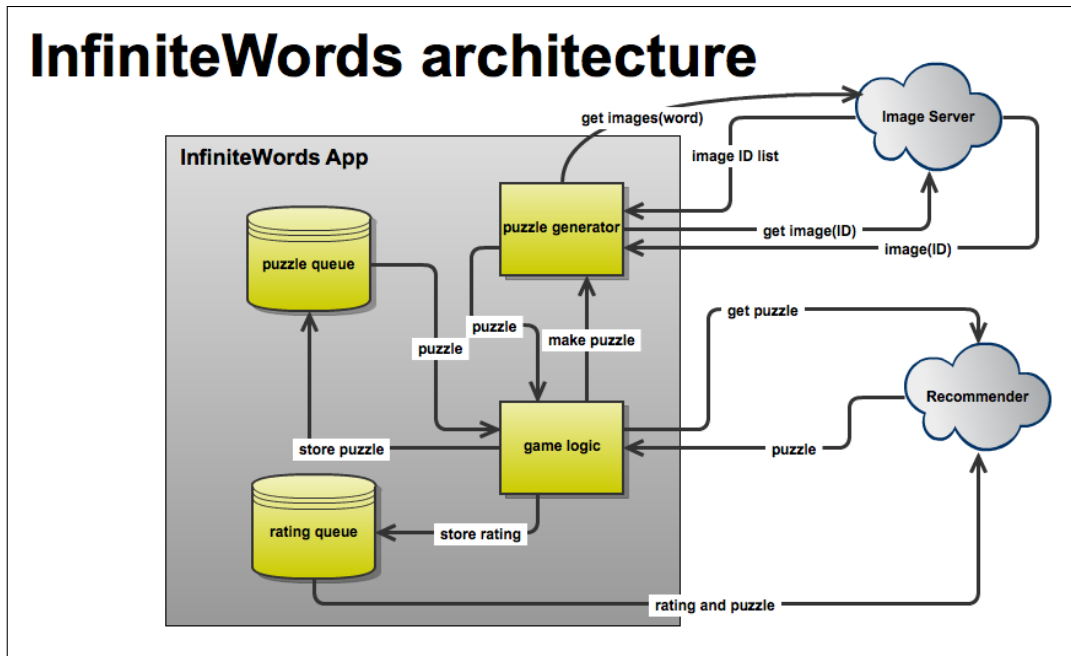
InfiniteWords architecture

InfiniteWords App

get images(word)

Image Server

image ID list

puzzle generator

get image(ID)

image(ID)

puzzle queue

puzzle

puzzle

make puzzle

get puzzle

Recommender

store puzzle

game logic

puzzle

rating queue

store rating

rating and puzzle